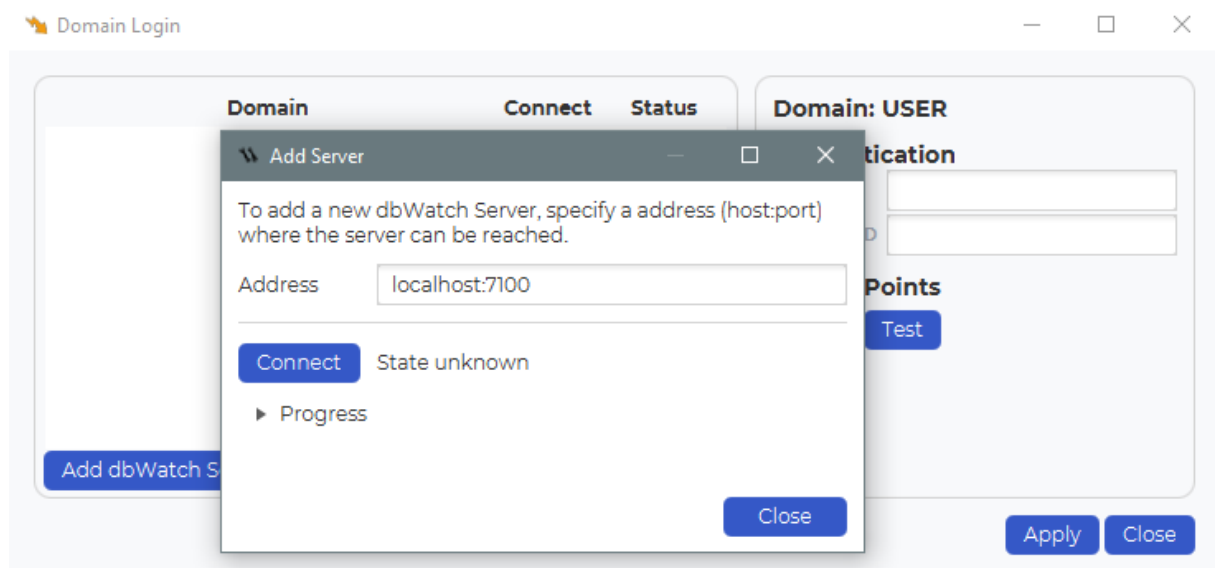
Domain Login

Domain Connect Status

Domain: USER

tication

D

Points

Test

Add dbWatch S

Add Server

To add a new dbWatch Server, specify a address (host:port) where the server can be reached.

Address localhost:7100

Connect State unknown

Progress

Close

Apply Close